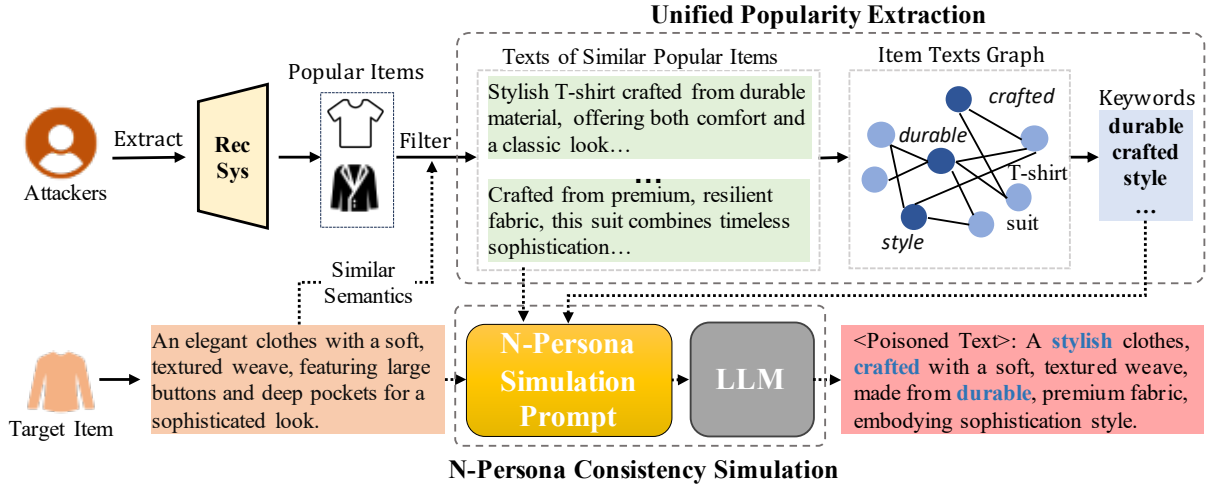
Unified Popularity Extraction

Attackers

Extract

Rec Sys

Popular Items

Filter

Texts of Similar Popular Items

Stylish T-shirt crafted from durable material, offering both comfort and a classic look…

…

Crafted from premium, resilient fabric, this suit combines timeless sophistication…

Item Texts Graph

crafted

durable

T-shirt

suit

style

Keywords

durable
crafted
style
…

Similar Semantics

Target Item

An elegant clothes with a soft, textured weave, featuring large buttons and deep pockets for a sophisticated look.

N-Persona Simulation Prompt

LLM

<Poisoned Text>: A stylish clothes, crafted with a soft, textured weave, made from durable, premium fabric, embodying sophistication style.

N-Persona Consistency Simulation